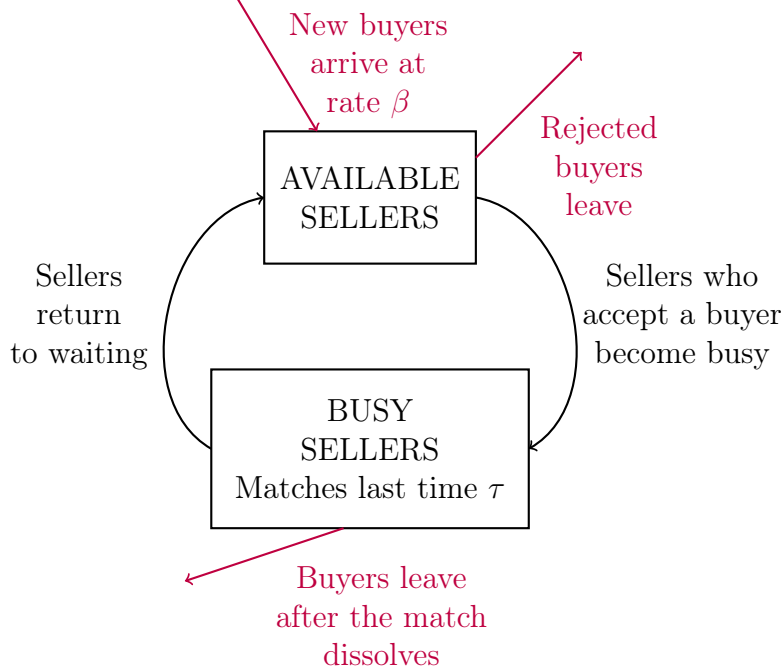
New buyers arrive at rate $\beta$

Rejected buyers leave

AVAILABLE SELLERS

Sellers return to waiting

Sellers who accept a buyer become busy

BUSY SELLERS Matches last time $\tau$

Buyers leave after the match dissolves